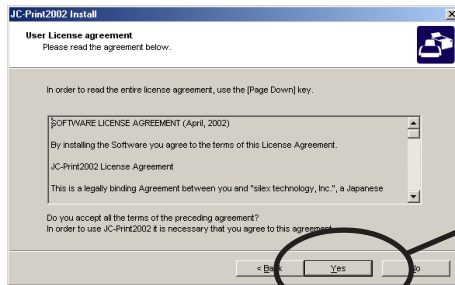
JC-Print2002 Install

User License agreement
Please read the agreement below.

In order to read the entire license agreement, use the [Page Down] key.

SOFTWARE LICENSE AGREEMENT (April, 2002)

By installing the Software you agree to the terms of this License Agreement.

JC-Print2002 License Agreement

This is a legally binding Agreement between you and "silex technology, Inc.", a Japanese

Do you accept all the terms of the preceding agreement?
In order to use JC-Print2002 it is necessary that you agree to this agreement.

< Back
Yes
No